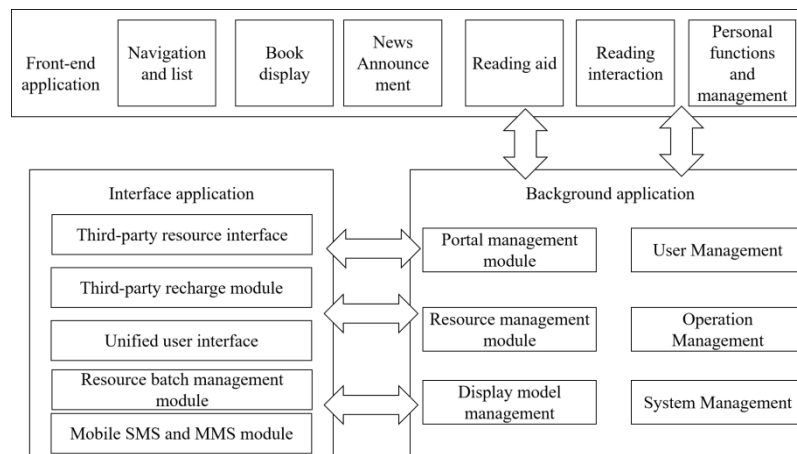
Front-end application

Navigation and list

Book display

News Announcement

Reading aid

Reading interaction

Personal functions and management

Interface application

Third-party resource interface

Third-party recharge module

Unified user interface

Resource batch management module

Mobile SMS and MMS module

Background application

Portal management module

User Management

Resource management module

Operation Management

Display model management

System Management